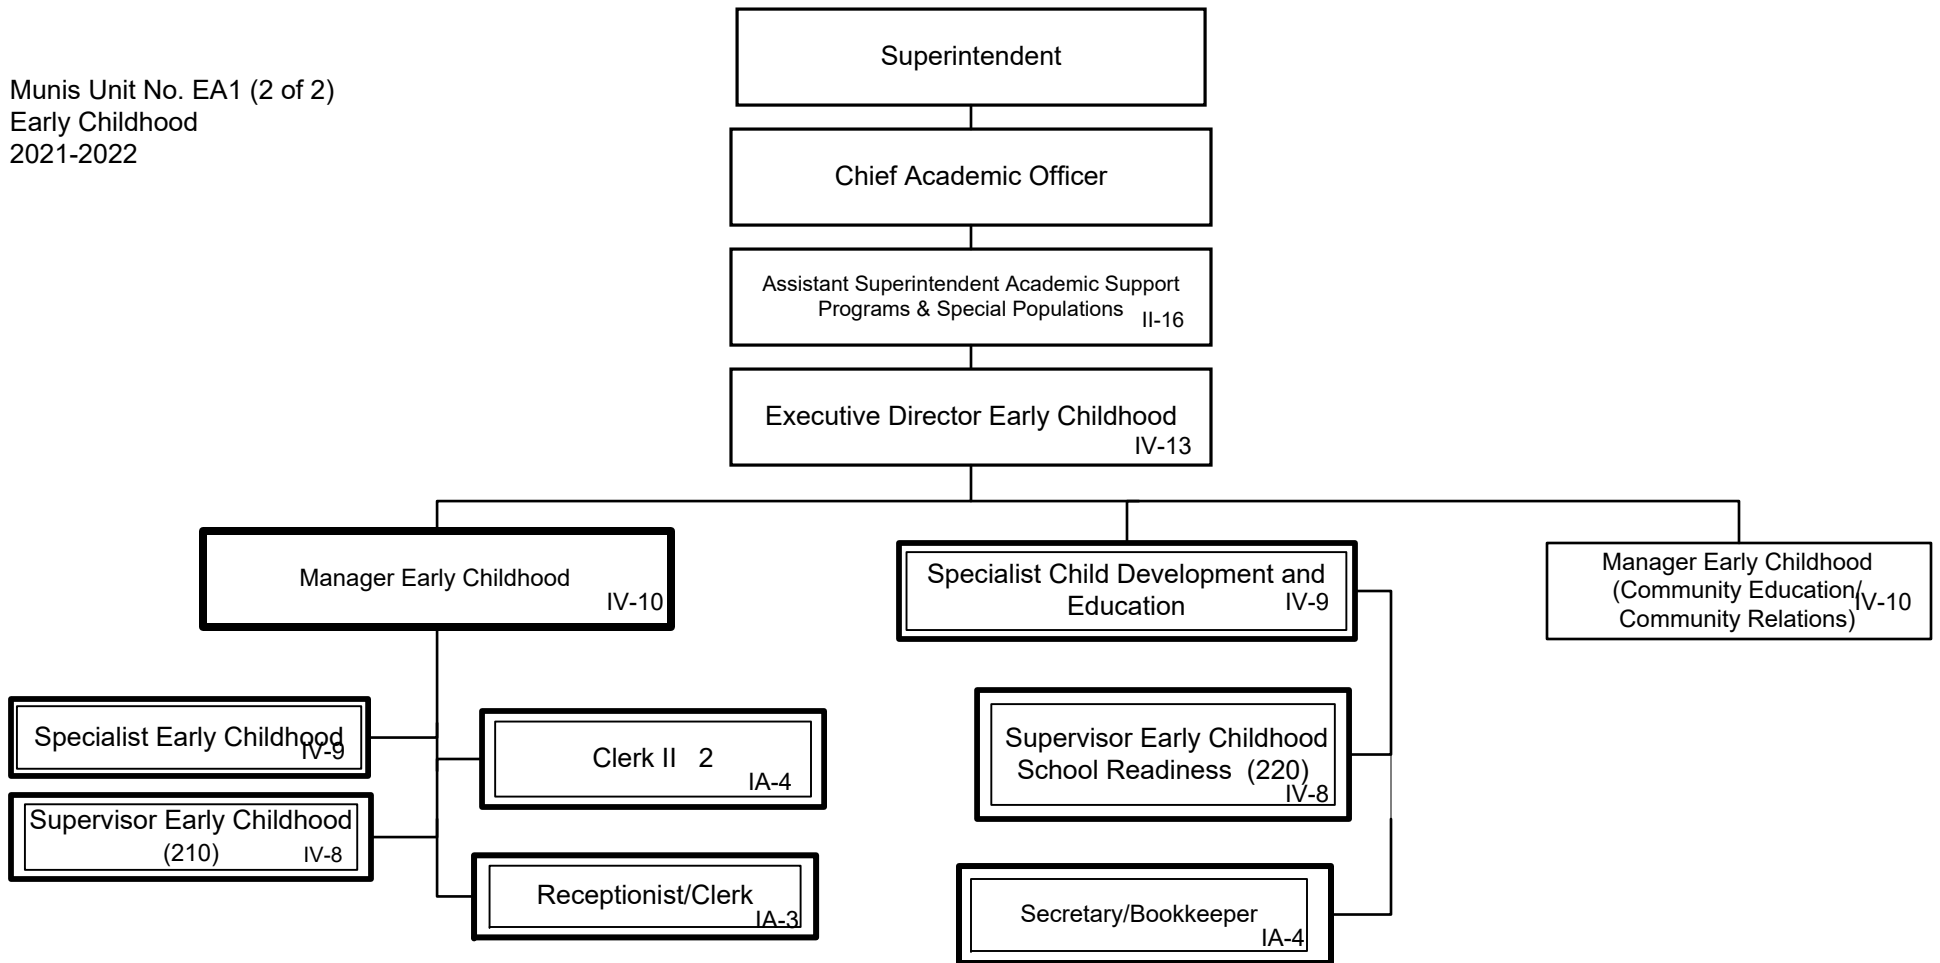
Munis Unit No. EA1 (2 of 2)
Early Childhood
2021-2022

Superintendent

Chief Academic Officer

Assistant Superintendent Academic Support Programs & Special Populations II-16

Executive Director Early Childhood IV-13

Manager Early Childhood IV-10

Specialist Child Development and Education IV-9

Manager Early Childhood (Community Education/ Community Relations) IV-10

Specialist Early Childhood IV-9

Supervisor Early Childhood (210) IV-8

Clerk II 2 IA-4

Receptionist/Clerk IA-3

Supervisor Early Childhood School Readiness (220) IV-8

Secretary/Bookkeeper IA-4